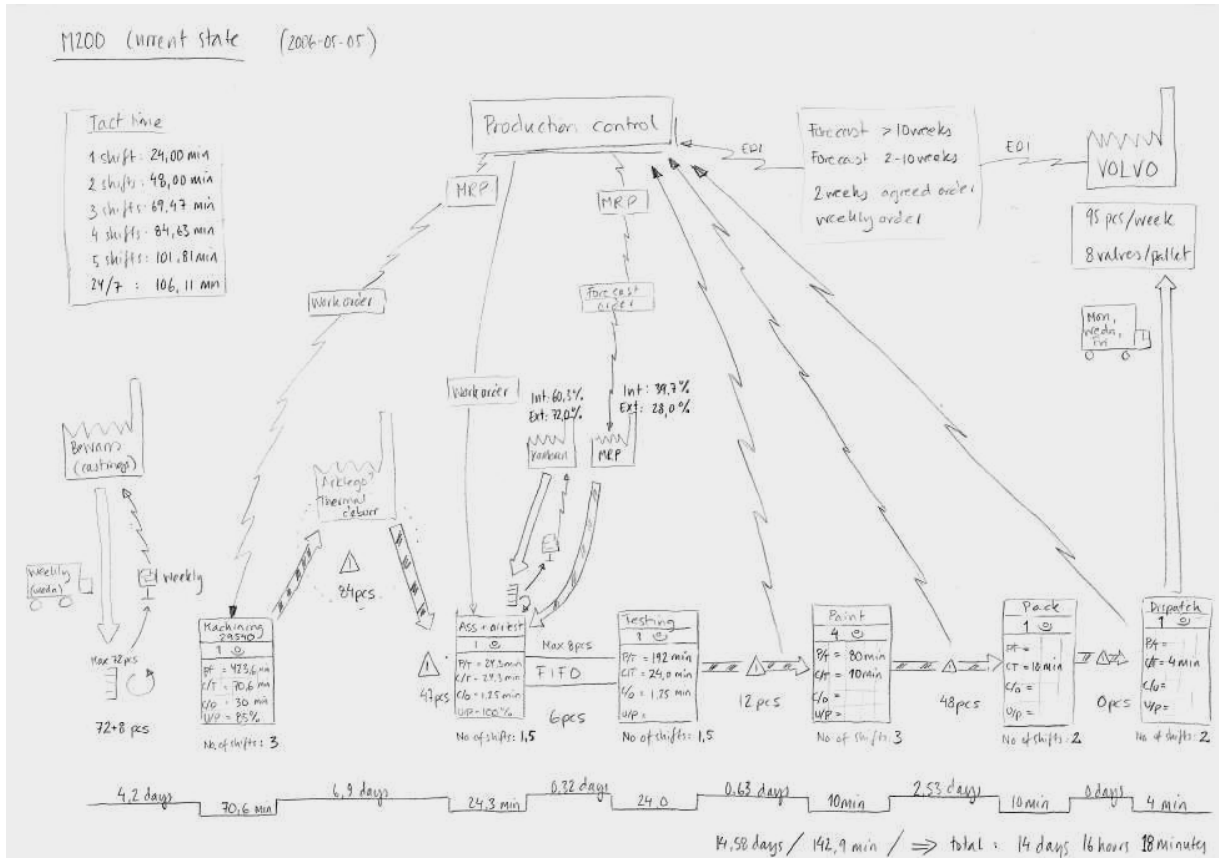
M200 Current state (2006-05-05)

Tact time
1 shift: 24,00 min
2 shifts: 48,00 min
3 shifts: 69,47 min
4 shifts: 84,63 min
5 shifts: 101,81 min
24/7: 106,11 min

Production control

EDI

Forecast >10 weeks
Forecast 2-10 weeks
2 weeks agreed order
weekly order

EDI

VOLVO

95 pcs/week
8 valves/pallet

MRP

MRP

Work order

Forecast order

Mon, Wedn, Fri

Work order

Int: 60,3%
Ext: 72,0%

Int: 39,7%
Ext: 28,0%

Kanban

MRP

Bervans (castings)

Arlego Thermal deburr

Weekly (wada)

weekly

84 pcs

Max 72 pcs

72+8 pcs

Machining 29540
1
P/T = 423,6 min
C/T = 70,6 min
C/O = 30 min
UP = 85%
No of shifts: 3

47 pcs

Ass + air test
1
P/T = 24,3 min
C/T = 24,3 min
C/O = 1,25 min
UP = 100%
No of shifts: 1,5

Max 8 pcs
FIFO
6 pcs

Testing
1
P/T = 192 min
C/T = 24,0 min
C/O = 1,25 min
UP =
No of shifts: 1,5

12 pcs

Paint
4
P/t = 80 min
C/t = 10 min
C/o =
U/P =
No of shifts: 3

48 pcs

Pack
1
P/t =
CT = 10 min
C/o =
U/p =
No of shifts: 2

0 pcs

Dispatch
1
P/t =
C/t = 4 min
C/o =
U/p =
No of shifts: 2

4,2 days | 70,6 min | 6,9 days | 24,3 min | 0,32 days | 24,0 | 0,63 days | 10 min | 2,53 days | 10 min | 0 days | 4 min

14,58 days / 142,9 min / ⟹ total: 14 days 16 hours 18 minutes